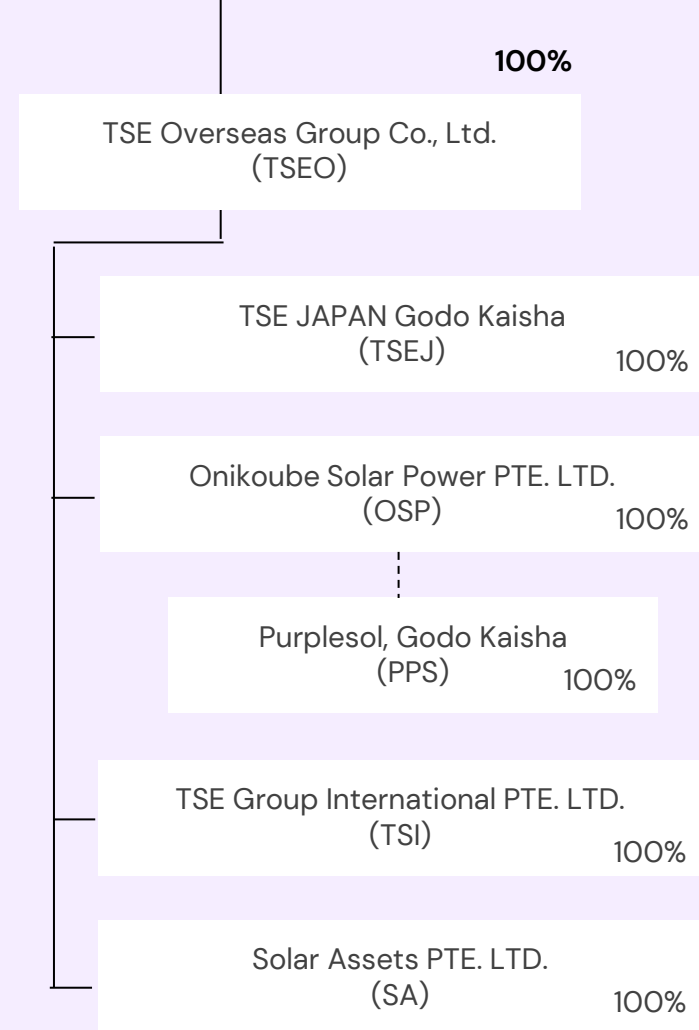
100%

TSE Overseas Group Co., Ltd.
(TSEO)

TSE JAPAN Godo Kaisha
(TSEJ)
100%

Onikoube Solar Power PTE. LTD.
(OSP)
100%

Purplesol, Godo Kaisha
(PPS)
100%

TSE Group International PTE. LTD.
(TSI)
100%

Solar Assets PTE. LTD.
(SA)
100%